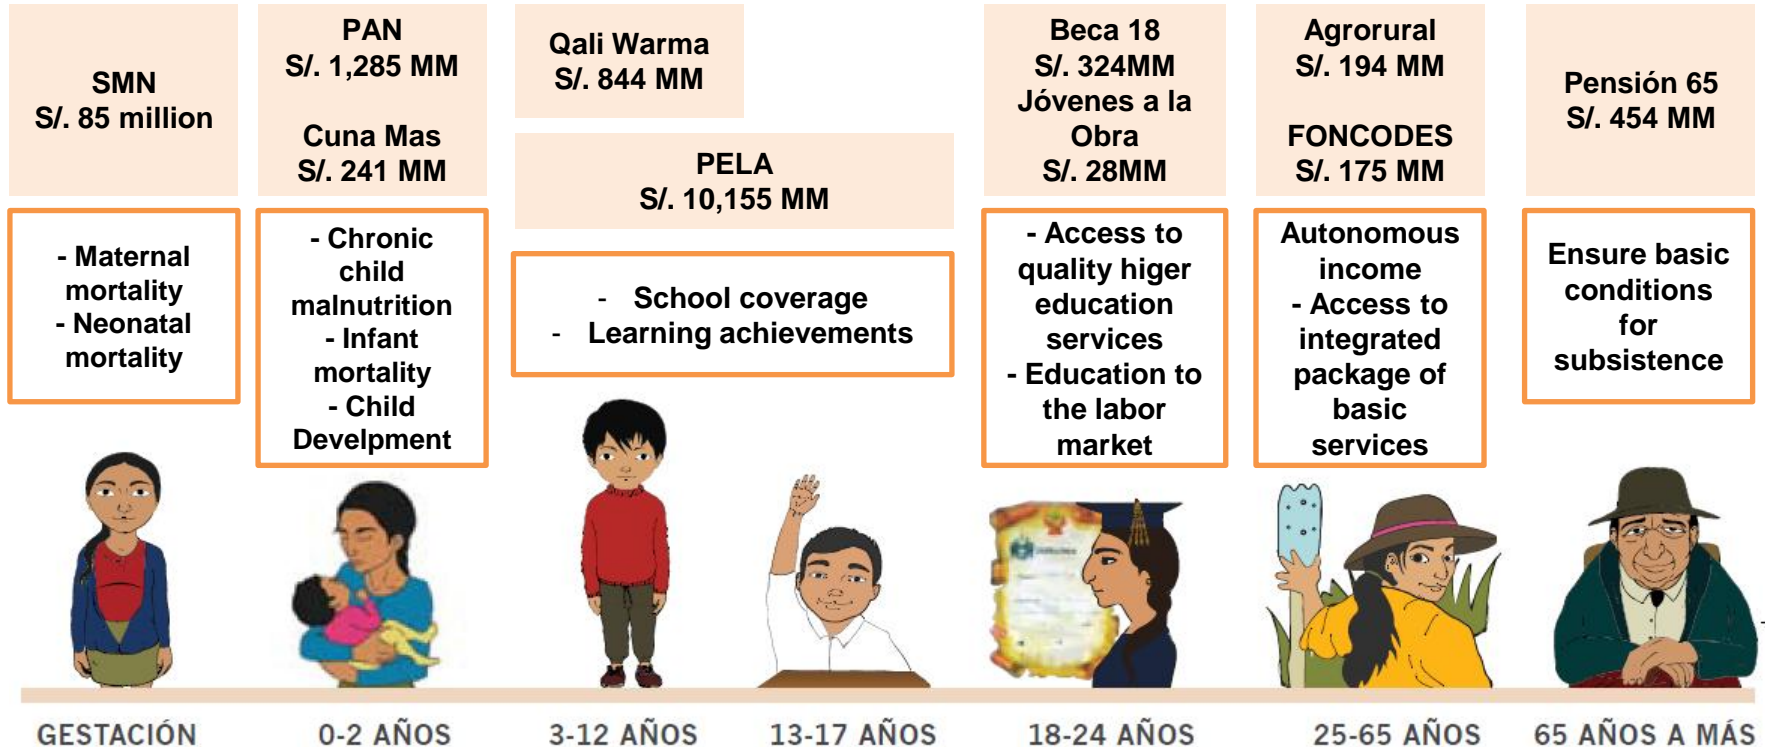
SMN
S/. 85 million

PAN
S/. 1,285 MM

Cuna Mas
S/. 241 MM

Qali Warma
S/. 844 MM

PELA
S/. 10,155 MM

Beca 18
S/. 324MM
Jóvenes a la Obra
S/. 28MM

Agrorural
S/. 194 MM

FONCODES
S/. 175 MM

Pensión 65
S/. 454 MM

- Maternal mortality
- Neonatal mortality

- Chronic child malnutrition
- Infant mortality
- Child Develpment

- School coverage
- Learning achievements

- Access to quality higer education services
- Education to the labor market

Autonomous income
- Access to integrated package of basic services

Ensure basic conditions for subsistence

GESTACIÓN

0-2 AÑOS

3-12 AÑOS

13-17 AÑOS

18-24 AÑOS

25-65 AÑOS

65 AÑOS A MÁS